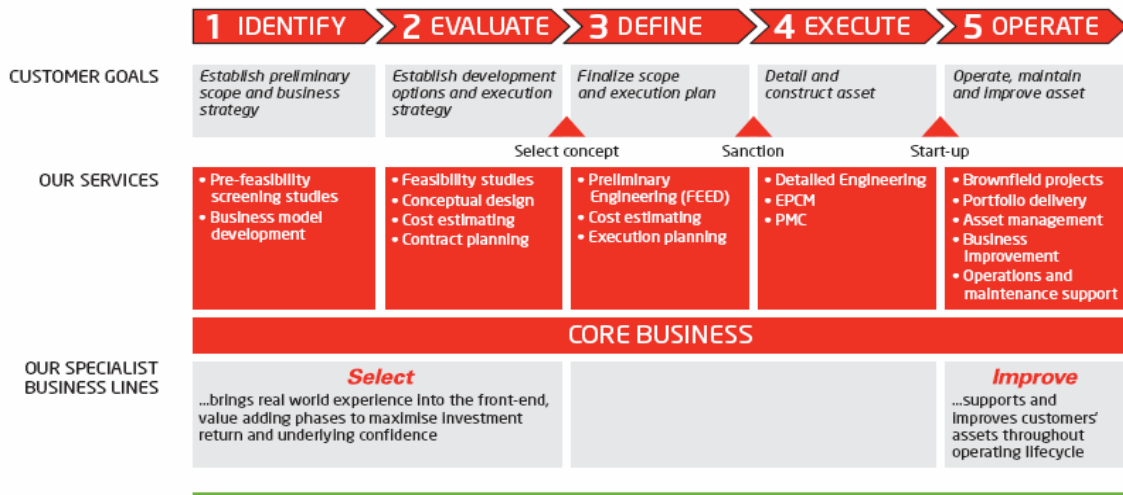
1 IDENTIFY
2 EVALUATE
3 DEFINE
4 EXECUTE
5 OPERATE

CUSTOMER GOALS

Establish preliminary scope and business strategy

Establish development options and execution strategy

Finalize scope and execution plan

Detail and construct asset

Operate, maintain and improve asset

Select concept

Sanction

Start-up

OUR SERVICES

• Pre-feasibility screening studies
• Business model development

• Feasibility studies
• Conceptual design
• Cost estimating
• Contract planning

• Preliminary Engineering (FEED)
• Cost estimating
• Execution planning

• Detailed Engineering
• EPCM
• PMC

• Brownfield projects
• Portfolio delivery
• Asset management
• Business improvement
• Operations and maintenance support

CORE BUSINESS

OUR SPECIALIST BUSINESS LINES

Select
...brings real world experience into the front-end, value adding phases to maximise investment return and underlying confidence

Improve
...supports and improves customers' assets throughout operating lifecycle